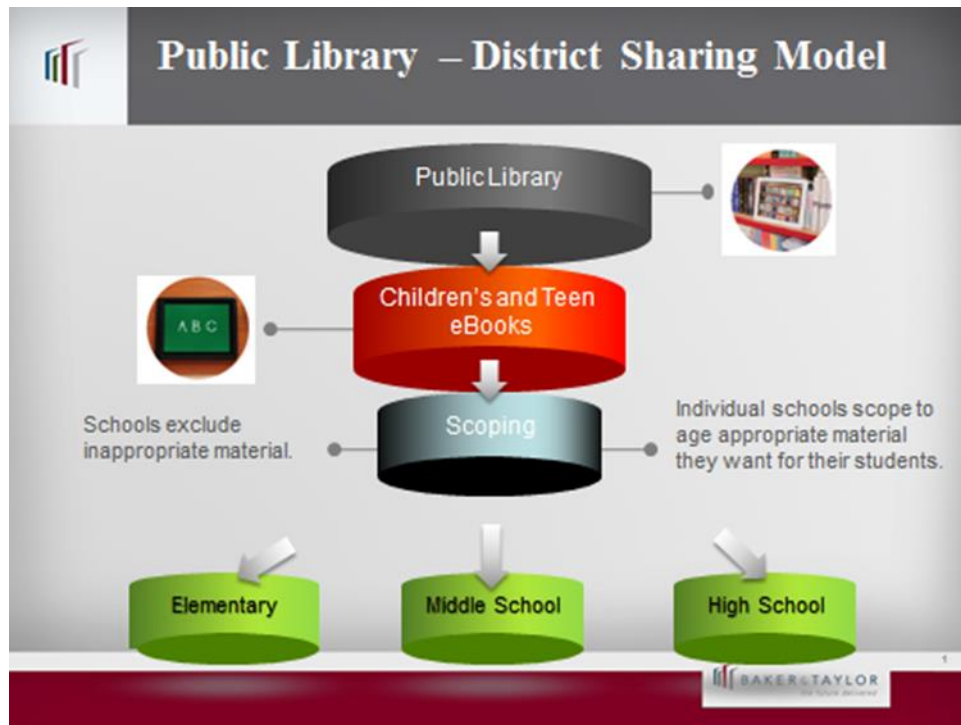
Public Library – District Sharing Model

Public Library

Children's and Teen eBooks

ABC

Schools exclude inappropriate material.

Scoping

Individual schools scope to age appropriate material they want for their students.

Elementary

Middle School

High School

1

BAKER & TAYLOR
the future delivered